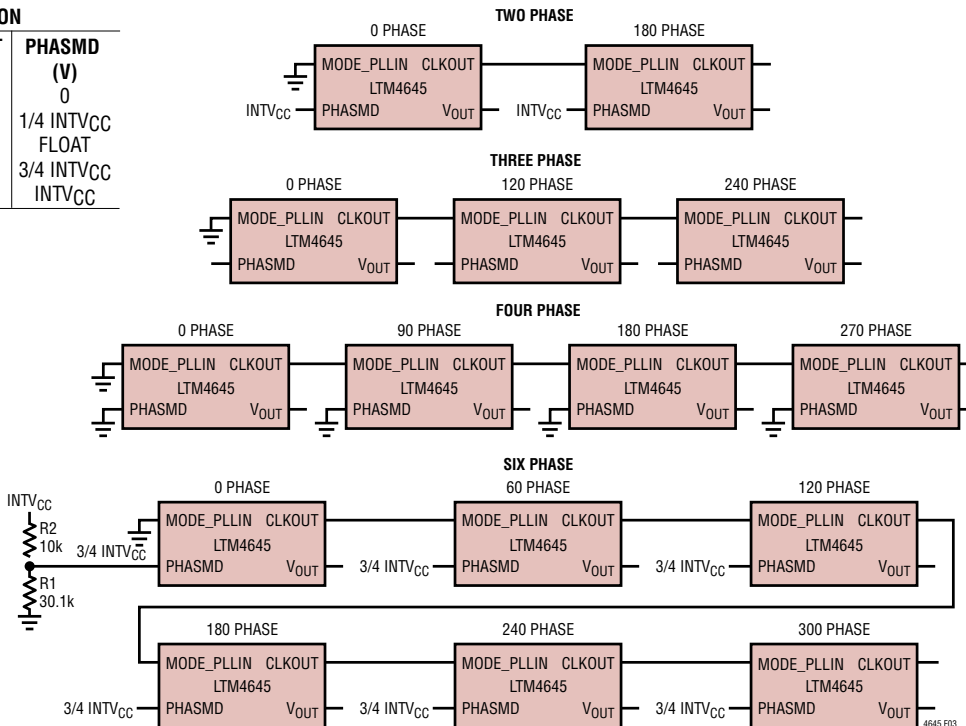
ON

| PHASMD (V) |
|---|
| 0 |
| 1/4 $INTV_{CC}$ |
| FLOAT |
| 3/4 $INTV_{CC}$ |
| $INTV_{CC}$ |

TWO PHASE

0 PHASE
MODE_PLLIN CLKOUT
LTM4645
$INTV_{CC}$ PHASMD $V_{OUT}$

180 PHASE
MODE_PLLIN CLKOUT
LTM4645
$INTV_{CC}$ PHASMD $V_{OUT}$

THREE PHASE

0 PHASE
MODE_PLLIN CLKOUT
LTM4645
PHASMD $V_{OUT}$

120 PHASE
MODE_PLLIN CLKOUT
LTM4645
PHASMD $V_{OUT}$

240 PHASE
MODE_PLLIN CLKOUT
LTM4645
PHASMD $V_{OUT}$

FOUR PHASE

0 PHASE
MODE_PLLIN CLKOUT
LTM4645
PHASMD $V_{OUT}$

90 PHASE
MODE_PLLIN CLKOUT
LTM4645
PHASMD $V_{OUT}$

180 PHASE
MODE_PLLIN CLKOUT
LTM4645
PHASMD $V_{OUT}$

270 PHASE
MODE_PLLIN CLKOUT
LTM4645
PHASMD $V_{OUT}$

SIX PHASE

$INTV_{CC}$
R2
10k
3/4 $INTV_{CC}$
R1
30.1k

0 PHASE
MODE_PLLIN CLKOUT
LTM4645
PHASMD $V_{OUT}$

60 PHASE
MODE_PLLIN CLKOUT
LTM4645
3/4 $INTV_{CC}$ PHASMD $V_{OUT}$

120 PHASE
MODE_PLLIN CLKOUT
LTM4645
3/4 $INTV_{CC}$ PHASMD $V_{OUT}$

180 PHASE
MODE_PLLIN CLKOUT
LTM4645
3/4 $INTV_{CC}$ PHASMD $V_{OUT}$

240 PHASE
MODE_PLLIN CLKOUT
LTM4645
3/4 $INTV_{CC}$ PHASMD $V_{OUT}$

300 PHASE
MODE_PLLIN CLKOUT
LTM4645
3/4 $INTV_{CC}$ PHASMD $V_{OUT}$

4645 F03